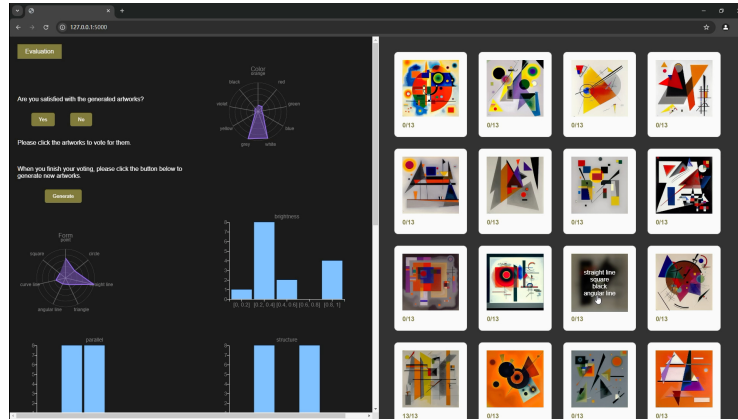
127.0.0.1:5000

Evaluation

Color
orange
red
black
green
violet
blue
yellow
white
grey

Are you satisfied with the generated artworks?

Yes
No

Please click the artworks to vote for them.

When you finish your voting, please click the button below to generate new artworks.

Generate

brightness

[0, 0.2]
[0.2, 0.4]
[0.4, 0.6]
[0.6, 0.8]
[0.8, 1]

Form
point
square
circle
curve line
straight line
angular line
triangle

parallel

structure

0/13
0/13
0/13
0/13
0/13
0/13
0/13
0/13
0/13
0/13
0/13
0/13
13/13

straight line
square
black
angular line